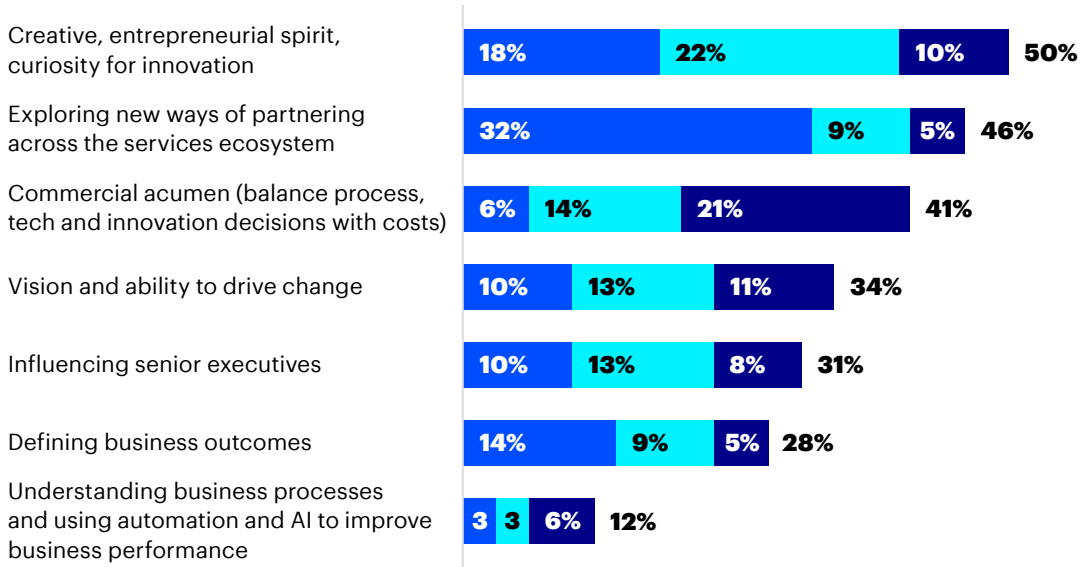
| | | | | |
|---|---|---|---|---|
| Creative, entrepreneurial spirit, curiosity for innovation | 18% | 22% | 10% | 50% |
| Exploring new ways of partnering across the services ecosystem | 32% | 9% | 5% | 46% |
| Commercial acumen (balance process, tech and innovation decisions with costs) | 6% | 14% | 21% | 41% |
| Vision and ability to drive change | 10% | 13% | 11% | 34% |
| Influencing senior executives | 10% | 13% | 8% | 31% |
| Defining business outcomes | 14% | 9% | 5% | 28% |
| Understanding business processes and using automation and AI to improve business performance | 3 | 3 | 6% | 12% |